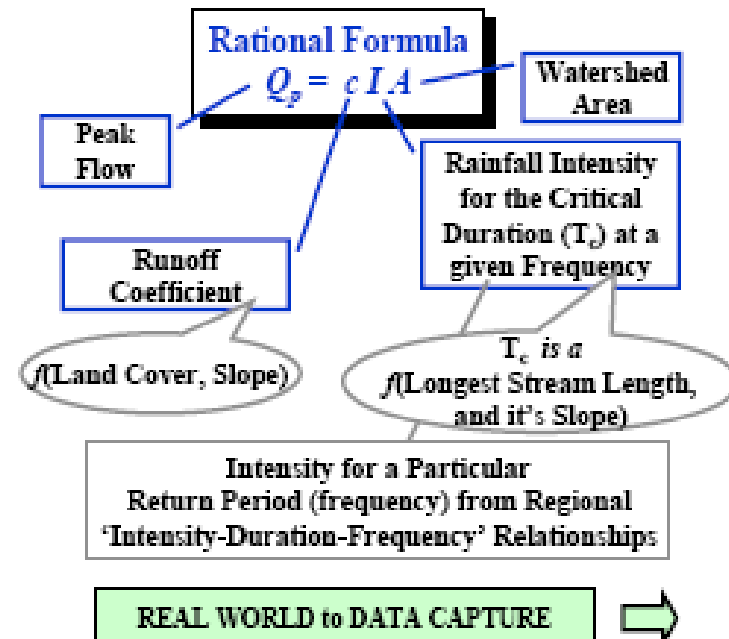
Rational Formula
$Q_p = c\,I\,A$

Watershed Area

Peak Flow

Rainfall Intensity for the Critical Duration ($T_c$) at a given Frequency

Runoff Coefficient

$f$(Land Cover, Slope)

$T_c$ *is a* $f$(Longest Stream Length, and it's Slope)

Intensity for a Particular Return Period (frequency) from Regional 'Intensity-Duration-Frequency' Relationships

REAL WORLD to DATA CAPTURE